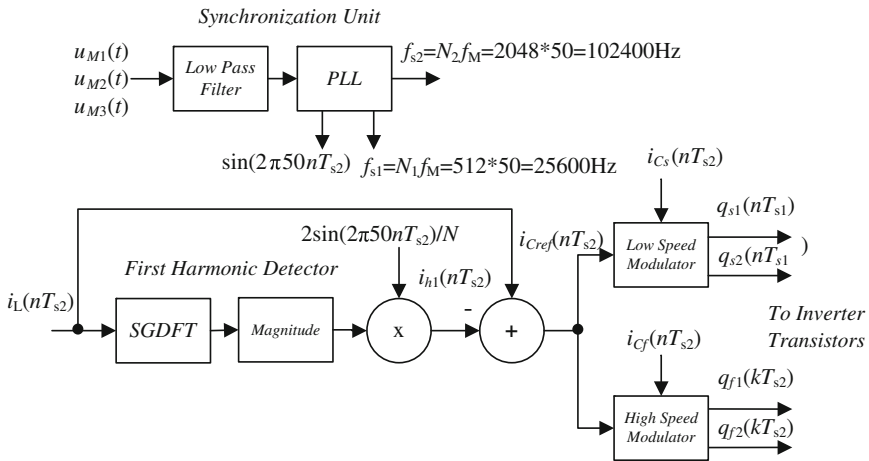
Synchronization Unit

$u_{M1}(t)$
$u_{M2}(t)$
$u_{M3}(t)$

Low Pass Filter

PLL

$f_{s2}=N_2 f_M=2048*50=102400$Hz

$\sin(2\pi 50 nT_{s2})$

$f_{s1}=N_1 f_M=512*50=25600$Hz

$i_{Cs}(nT_{s2})$

$2\sin(2\pi 50 nT_{s2})/N$

$i_{Cref}(nT_{s2})$

Low Speed Modulator

$q_{s1}(nT_{s1})$
$q_{s2}(nT_{s1})$ )

First Harmonic Detector

$i_{h1}(nT_{s2})$

$i_L(nT_{s2})$

SGDFT

Magnitude

x

-

+

To Inverter Transistors

$i_{Cf}(nT_{s2})$

$q_{f1}(kT_{s2})$

High Speed Modulator

$q_{f2}(kT_{s2})$